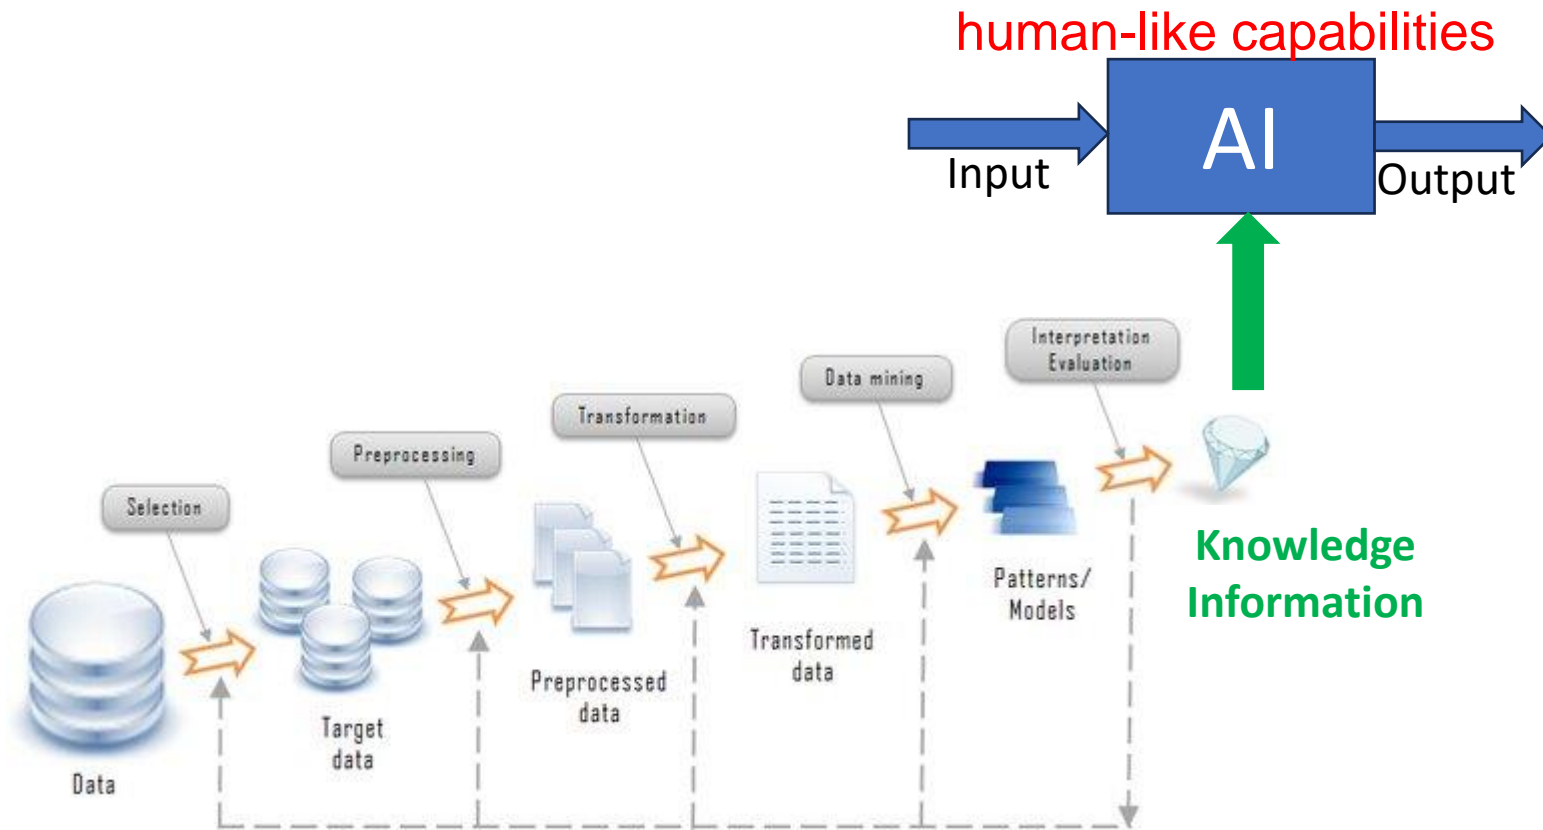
human-like capabilities

Input

AI

Output

Selection

Preprocessing

Transformation

Data mining

Interpretation
Evaluation

Data

Target data

Preprocessed data

Transformed data

Patterns/ Models

Knowledge
Information